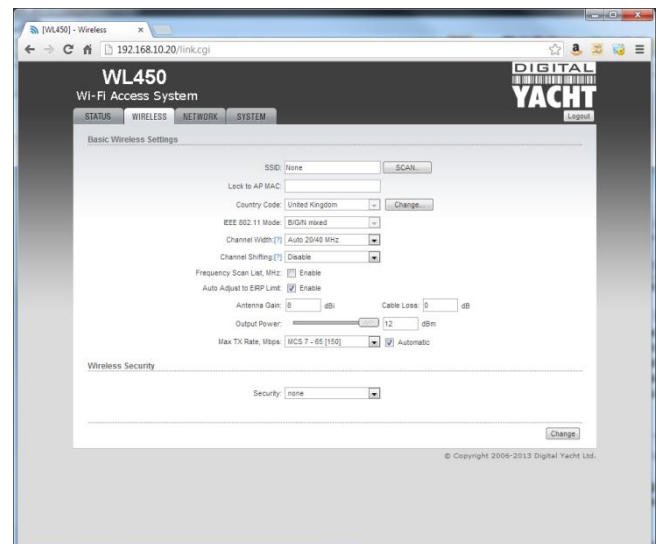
[WL450] - Wireless ×

192.168.10.20/link.cgi

WL450
Wi-Fi Access System

DIGITAL YACHT

STATUS WIRELESS NETWORK SYSTEM

Logout

Basic Wireless Settings

SSID: None SCAN...

Lock to AP MAC:

Country Code: United Kingdom Change...

IEEE 802.11 Mode: B/G/N mixed

Channel Width:[?] Auto 20/40 MHz

Channel Shifting:[?] Disable

Frequency Scan List, MHz: Enable

Auto Adjust to EIRP Limit: Enable

Antenna Gain: 8 dBi Cable Loss: 0 dB

Output Power: 12 dBm

Max TX Rate, Mbps: MCS 7 - 65 [150] Automatic

Wireless Security

Security: none

Change

© Copyright 2006-2013 Digital Yacht Ltd.